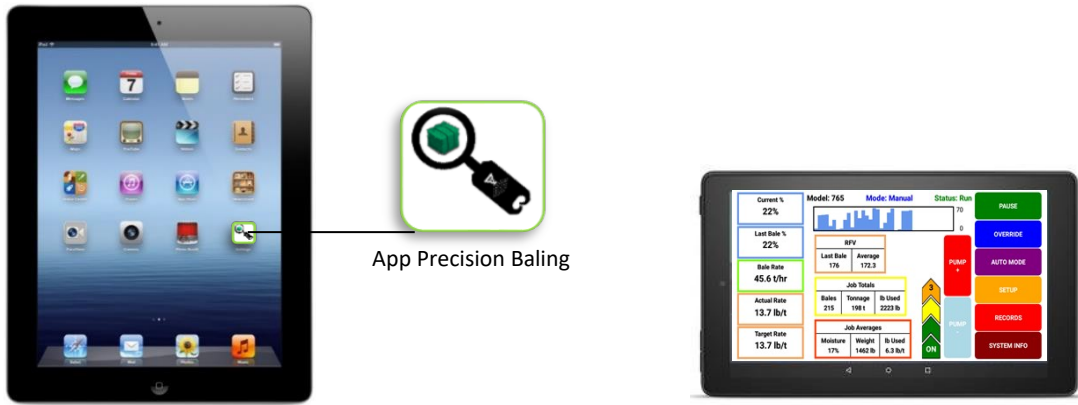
App Precision Baling

Current %
22%

Last Bale %
22%

Bale Rate
45.6 t/hr

Actual Rate
13.7 lb/t

Target Rate
13.7 lb/t

Model: 765 Mode: Manual Status: Run

70

0

RFV

| Last Bale | Average |
|---|---|
| 176 | 172.3 |

Job Totals

| Bales | Tonnage | lb Used |
|---|---|---|
| 215 | 198 t | 2223 lb |

Job Averages

| Moisture | Weight | lb Used |
|---|---|---|
| 17% | 1462 lb | 6.3 lb/t |

PUMP +

PUMP -

3

ON

PAUSE

OVERRIDE

AUTO MODE

SETUP

RECORDS

SYSTEM INFO